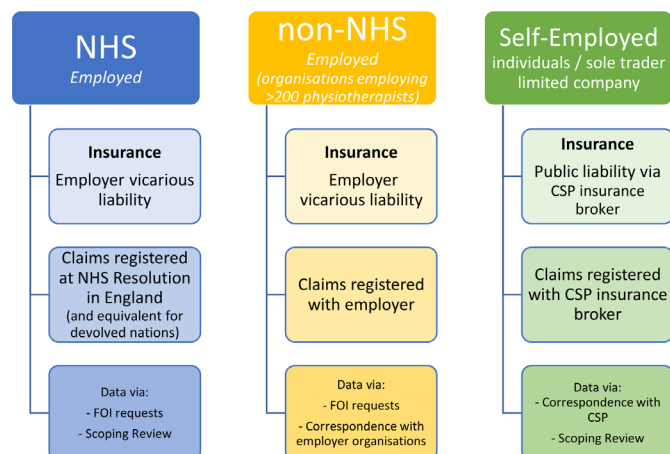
NHS
Employed

Insurance
Employer vicarious liability

Claims registered at NHS Resolution in England
(and equivalent for devolved nations)

Data via:
- FOI requests
- Scoping Review

non-NHS
Employed
(organisations employing >200 physiotherapists)

Insurance
Employer vicarious liability

Claims registered with employer

Data via:
- FOI requests
- Correspondence with employer organisations

Self-Employed
individuals / sole trader limited company

Insurance
Public liability via CSP insurance broker

Claims registered with CSP insurance broker

Data via:
- Correspondence with CSP
- Scoping Review